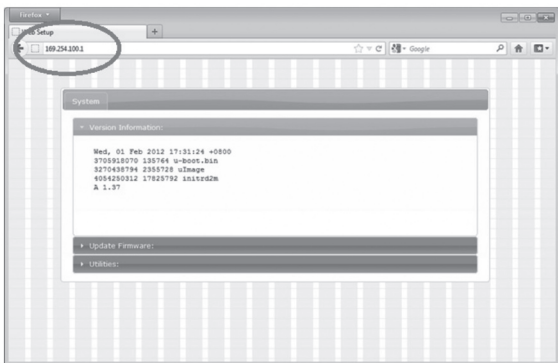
Firefox

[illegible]b Setup

+

169.254.100.1

Google

System

Version Information:

Wed, 01 Feb 2012 17:31:24 +0800
3705918070 135764 u-boot.bin
3270438794 2355728 uImage
4054250312 17825792 initrd2m
A 1.37

Update Firmware:

Utilities: